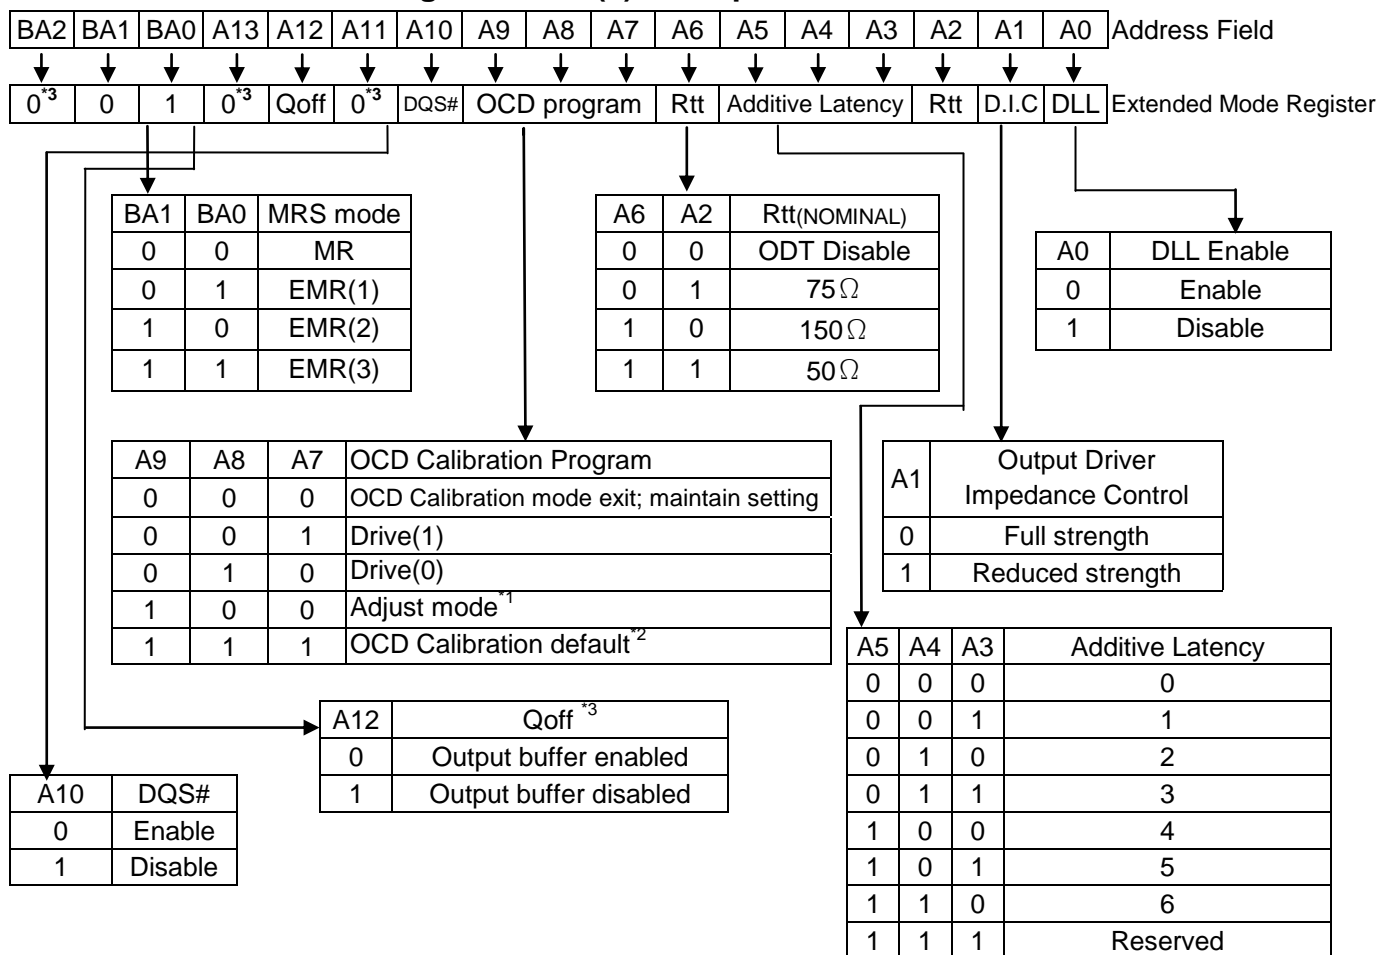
| BA2 | BA1 | BA0 | A13 | A12 | A11 | A10 | A9 | A8 | A7 | A6 | A5 | A4 | A3 | A2 | A1 | A0 |
|---|---|---|---|---|---|---|---|---|---|---|---|---|---|---|---|---|

Address Field

| $0^{*3}$ | 0 | 1 | $0^{*3}$ | Qoff | $0^{*3}$ | DQS# | OCD program | Rtt | Additive Latency | Rtt | D.I.C | DLL |
|---|---|---|---|---|---|---|---|---|---|---|---|---|

Extended Mode Register

| BA1 | BA0 | MRS mode |
|---|---|---|
| 0 | 0 | MR |
| 0 | 1 | EMR(1) |
| 1 | 0 | EMR(2) |
| 1 | 1 | EMR(3) |

| A6 | A2 | Rtt(NOMINAL) |
|---|---|---|
| 0 | 0 | ODT Disable |
| 0 | 1 | 75$\Omega$ |
| 1 | 0 | 150$\Omega$ |
| 1 | 1 | 50$\Omega$ |

| A0 | DLL Enable |
|---|---|
| 0 | Enable |
| 1 | Disable |

| A9 | A8 | A7 | OCD Calibration Program |
|---|---|---|---|
| 0 | 0 | 0 | OCD Calibration mode exit; maintain setting |
| 0 | 0 | 1 | Drive(1) |
| 0 | 1 | 0 | Drive(0) |
| 1 | 0 | 0 | Adjust mode$^{*1}$ |
| 1 | 1 | 1 | OCD Calibration default$^{*2}$ |

| A1 | Output Driver Impedance Control |
|---|---|
| 0 | Full strength |
| 1 | Reduced strength |

| A12 | Qoff $^{*3}$ |
|---|---|
| 0 | Output buffer enabled |
| 1 | Output buffer disabled |

| A10 | DQS# |
|---|---|
| 0 | Enable |
| 1 | Disable |

| A5 | A4 | A3 | Additive Latency |
|---|---|---|---|
| 0 | 0 | 0 | 0 |
| 0 | 0 | 1 | 1 |
| 0 | 1 | 0 | 2 |
| 0 | 1 | 1 | 3 |
| 1 | 0 | 0 | 4 |
| 1 | 0 | 1 | 5 |
| 1 | 1 | 0 | 6 |
| 1 | 1 | 1 | Reserved |